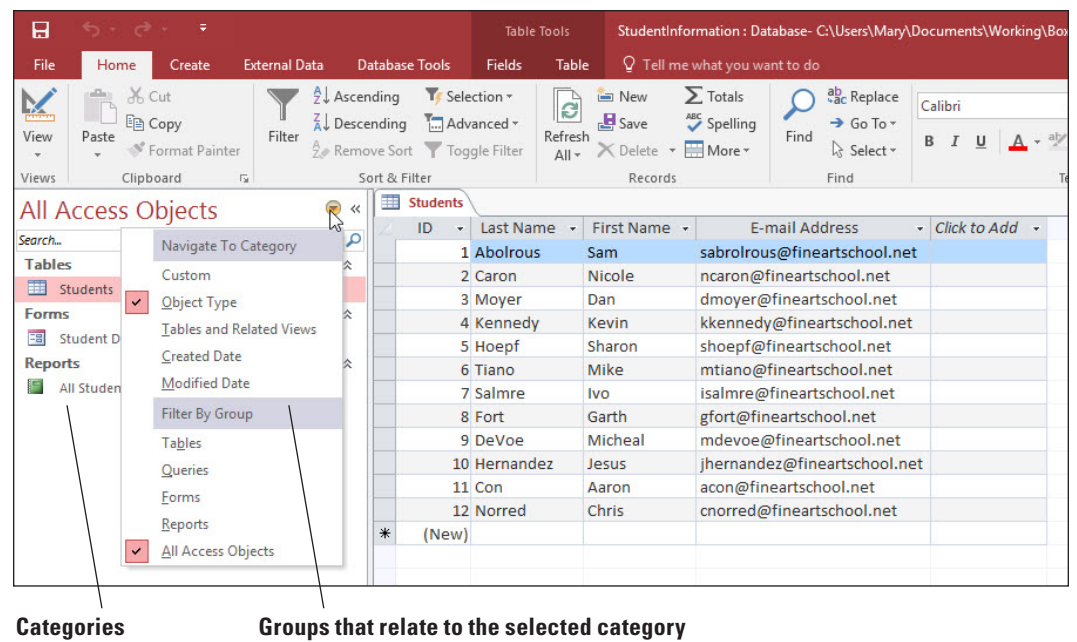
Table Tools StudentInformation : Database- C:\Users\Mary\Documents\Working\Box

File Home Create External Data Database Tools Fields Table Tell me what you want to do

View Paste Cut Copy Format Painter Filter Ascending Descending Remove Sort Selection Advanced Toggle Filter Refresh All New Save Delete Totals Spelling More Find Replace Go To Select Calibri B I U A

Views Clipboard Sort & Filter Records Find

All Access Objects «

Search...

Tables
Students
Forms
Student D
Reports
All Studen

Navigate To Category
Custom
Object Type
Tables and Related Views
Created Date
Modified Date
Filter By Group
Tables
Queries
Forms
Reports
All Access Objects

Students

| ID | Last Name | First Name | E-mail Address | Click to Add |
|---|---|---|---|---|
| 1 | Abolrous | Sam | sabrolrous@fineartschool.net | |
| 2 | Caron | Nicole | ncaron@fineartschool.net | |
| 3 | Moyer | Dan | dmoyer@fineartschool.net | |
| 4 | Kennedy | Kevin | kkennedy@fineartschool.net | |
| 5 | Hoepf | Sharon | shoepf@fineartschool.net | |
| 6 | Tiano | Mike | mtiano@fineartschool.net | |
| 7 | Salmre | Ivo | isalmre@fineartschool.net | |
| 8 | Fort | Garth | gfort@fineartschool.net | |
| 9 | DeVoe | Micheal | mdevoe@fineartschool.net | |
| 10 | Hernandez | Jesus | jhernandez@fineartschool.net | |
| 11 | Con | Aaron | acon@fineartschool.net | |
| 12 | Norred | Chris | cnorred@fineartschool.net | |
| (New) | | | | |

Categories

Groups that relate to the selected category